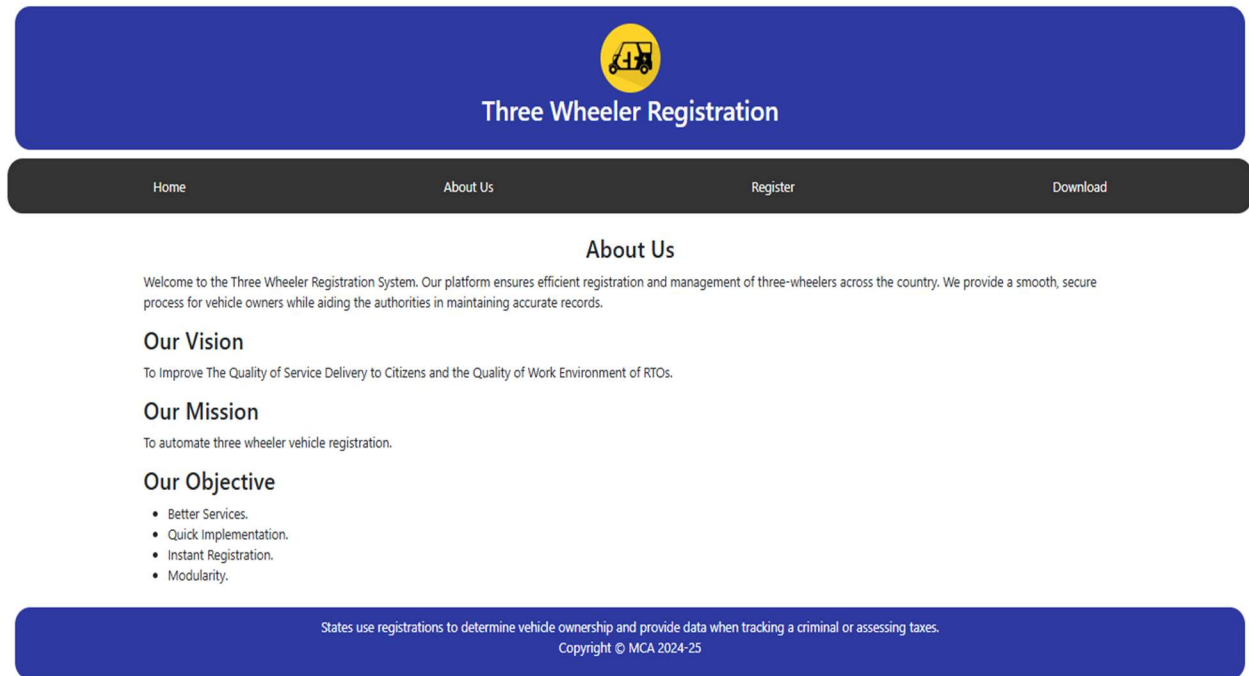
Three Wheeler Registration

Home

About Us

Register

Download

About Us

Welcome to the Three Wheeler Registration System. Our platform ensures efficient registration and management of three-wheelers across the country. We provide a smooth, secure process for vehicle owners while aiding the authorities in maintaining accurate records.

Our Vision

To Improve The Quality of Service Delivery to Citizens and the Quality of Work Environment of RTOs.

Our Mission

To automate three wheeler vehicle registration.

Our Objective

- Better Services.
- Quick Implementation.
- Instant Registration.
- Modularity.

States use registrations to determine vehicle ownership and provide data when tracking a criminal or assessing taxes.
Copyright © MCA 2024-25